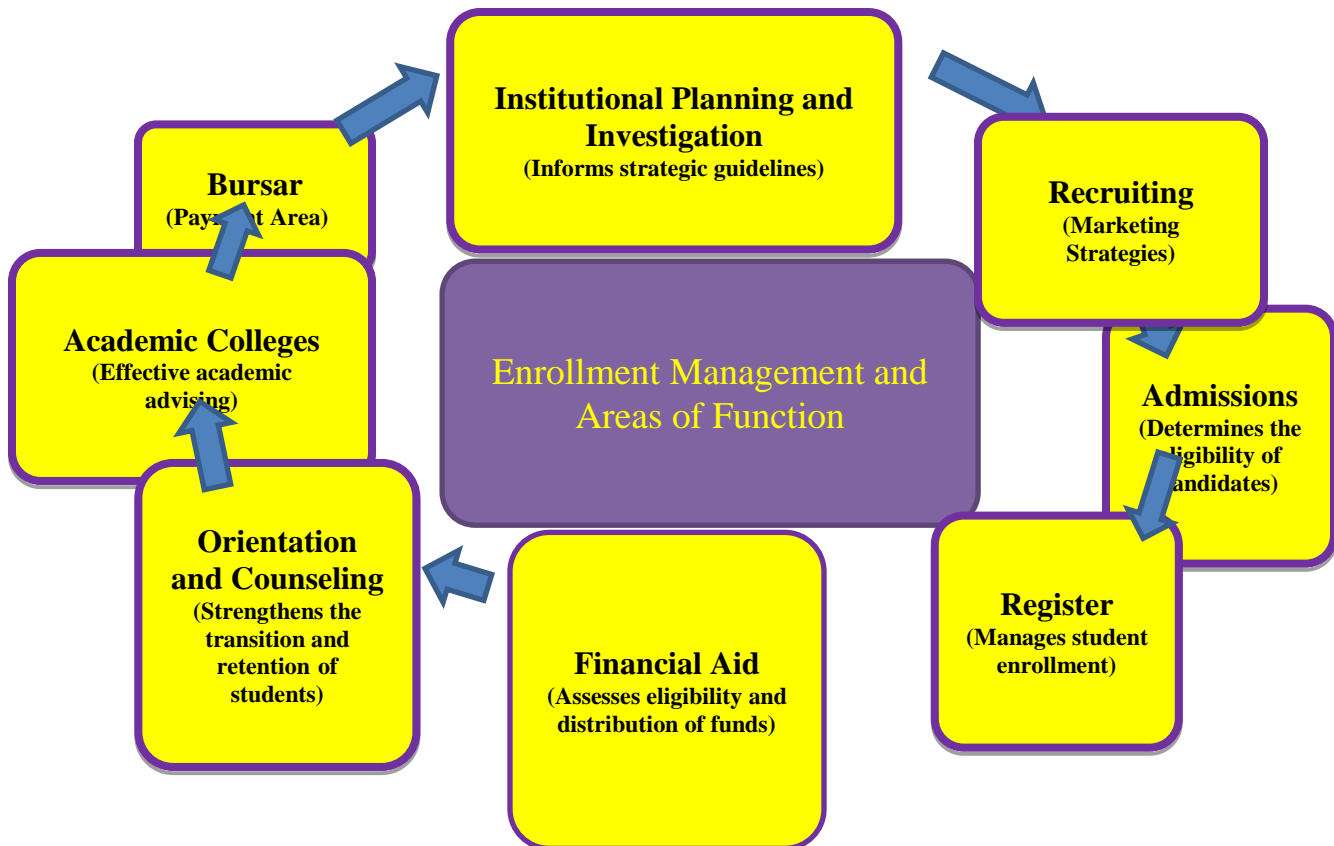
Institutional Planning and Investigation
(Informs strategic guidelines)

Recruiting
(Marketing Strategies)

Admissions
(Determines the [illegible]ligibility of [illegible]andidates)

Register
(Manages student enrollment)

Financial Aid
(Assesses eligibility and distribution of funds)

Orientation and Counseling
(Strengthens the transition and retention of students)

Academic Colleges
(Effective academic advising)

Bursar
(Pay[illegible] Area)

Enrollment Management and Areas of Function